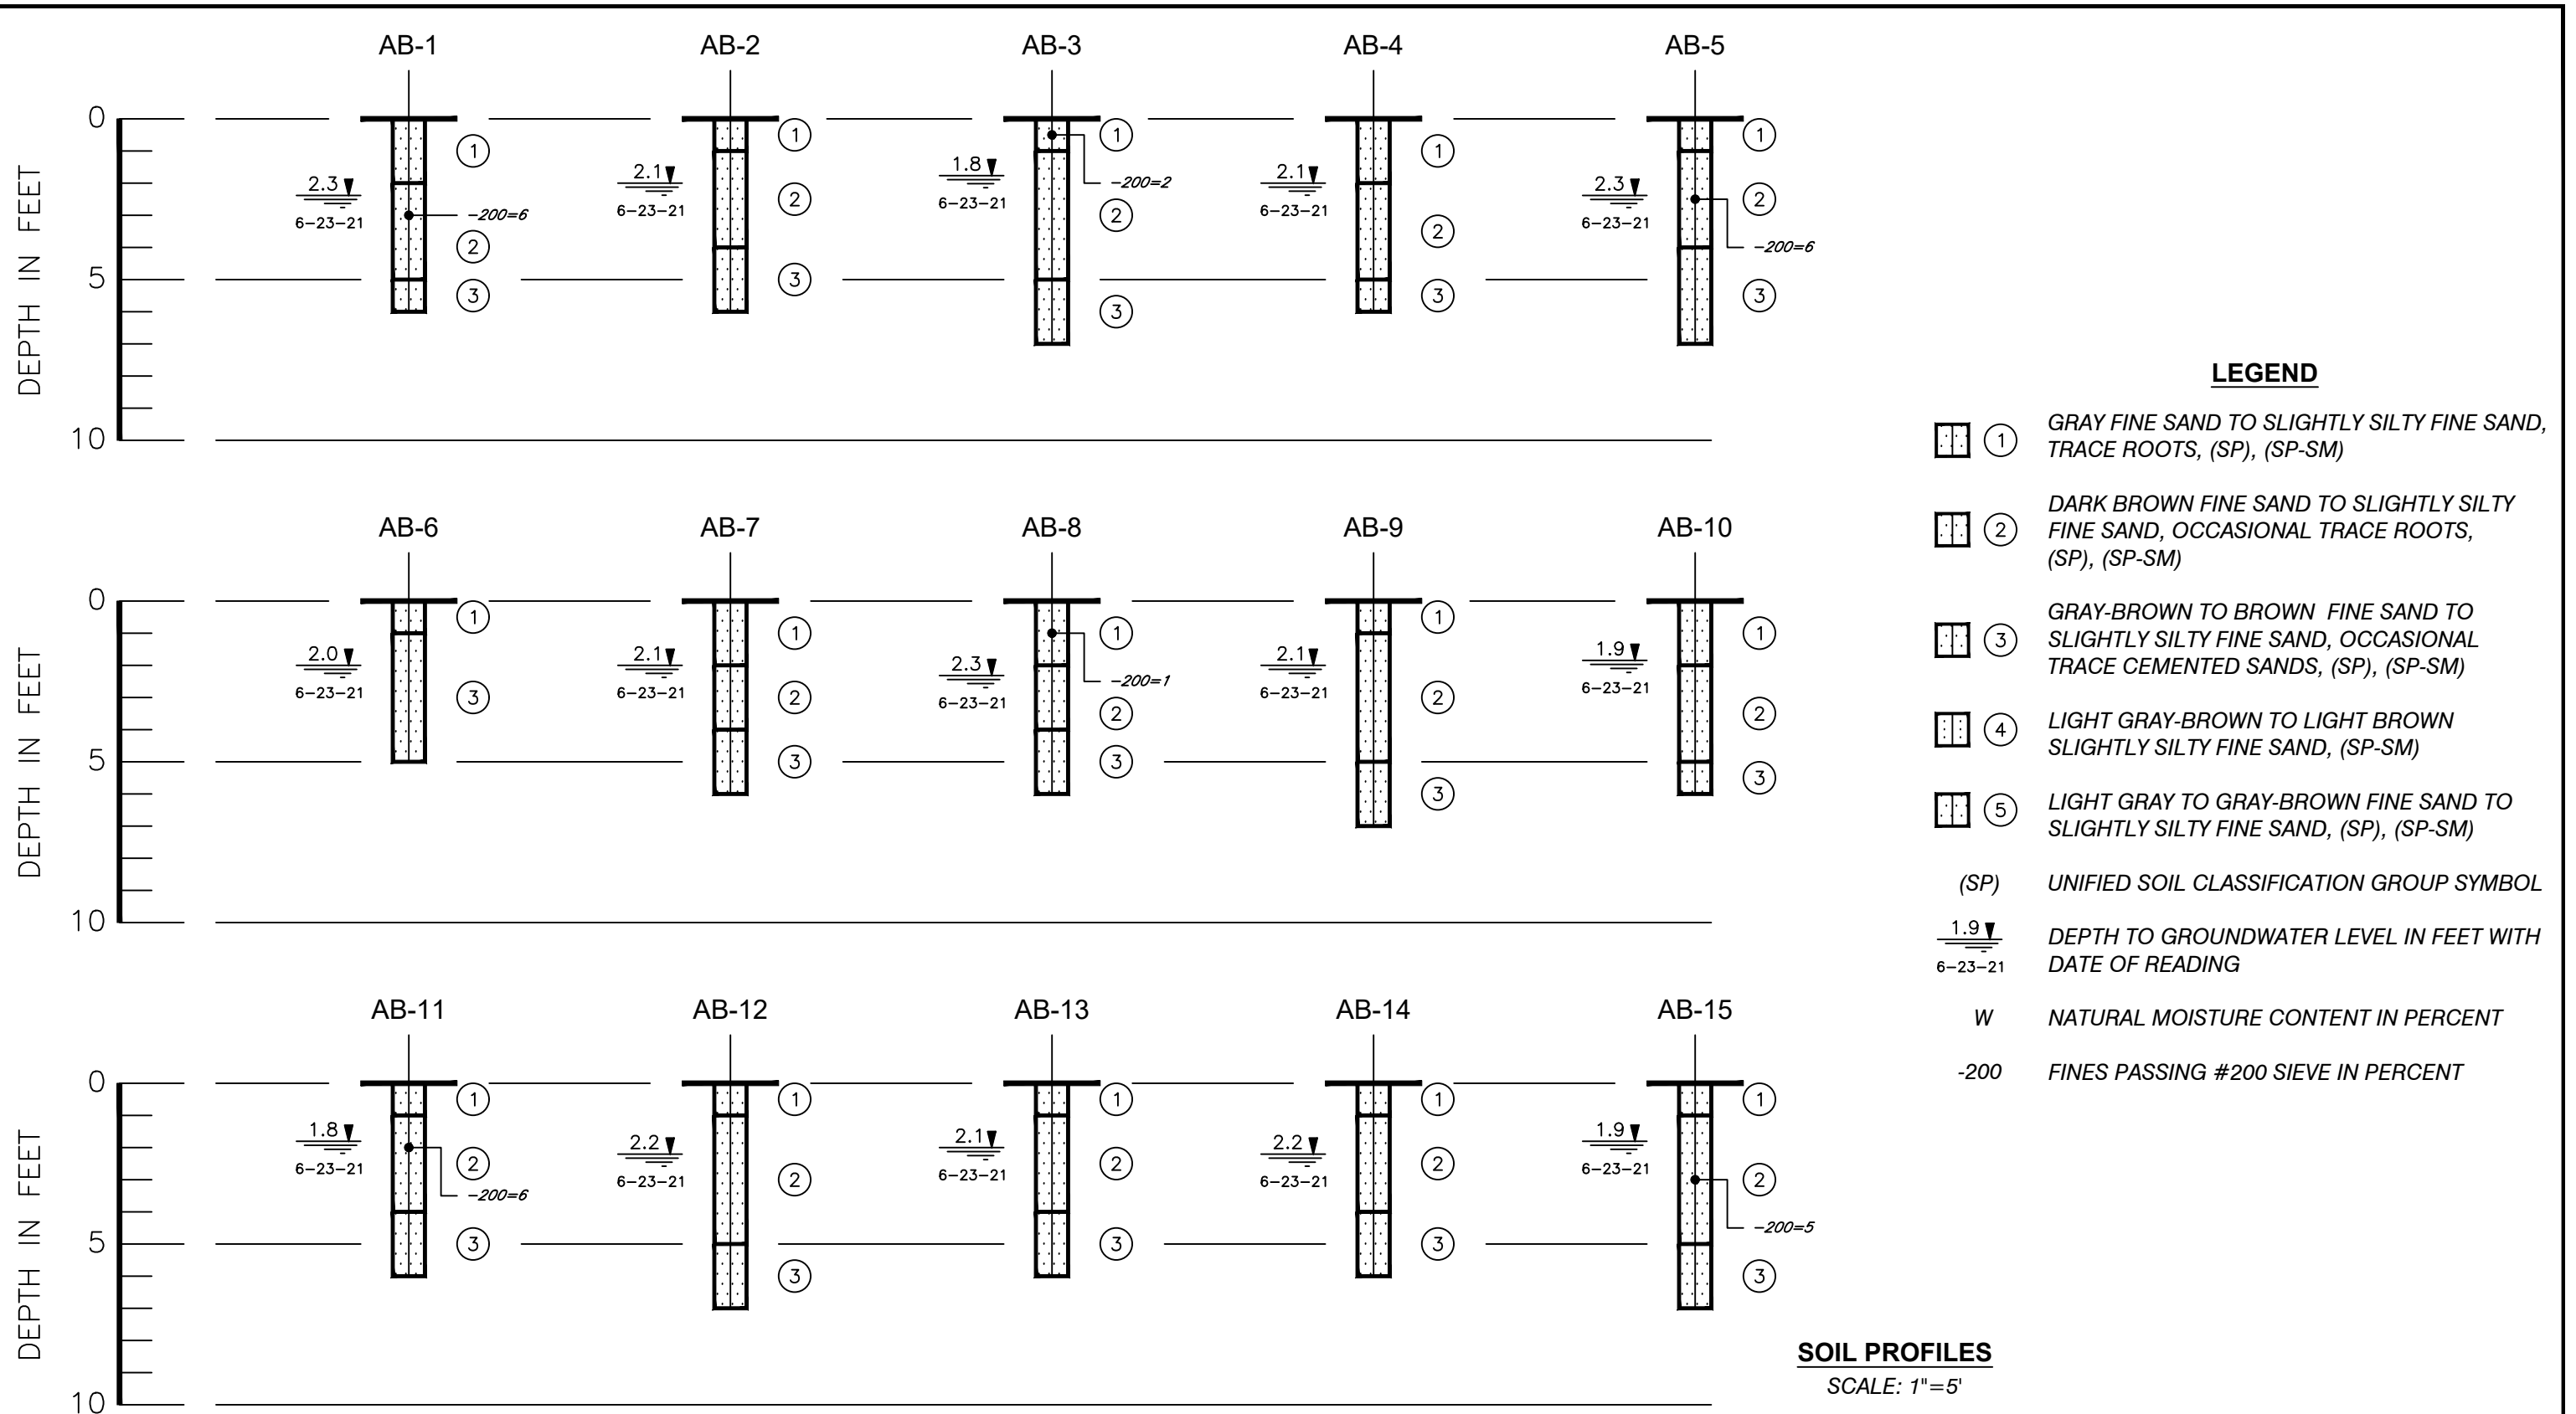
AB-1 AB-2 AB-3 AB-4 AB-5

DEPTH IN FEET
0
5
10

AB-1: 2.3 6-23-21 ① −200=6 ② ③
AB-2: 2.1 6-23-21 ① ② ③
AB-3: 1.8 6-23-21 ① −200=2 ② ③
AB-4: 2.1 6-23-21 ① ② ③
AB-5: 2.3 6-23-21 ① ② −200=6 ③

AB-6 AB-7 AB-8 AB-9 AB-10

DEPTH IN FEET
0
5
10

AB-6: 2.0 6-23-21 ① ③
AB-7: 2.1 6-23-21 ① ② ③
AB-8: 2.3 6-23-21 ① −200=1 ② ③
AB-9: 2.1 6-23-21 ① ② ③
AB-10: 1.9 6-23-21 ① ② ③

AB-11 AB-12 AB-13 AB-14 AB-15

DEPTH IN FEET
0
5
10

AB-11: 1.8 6-23-21 ① ② −200=6 ③
AB-12: 2.2 6-23-21 ① ② ③
AB-13: 2.1 6-23-21 ① ② ③
AB-14: 2.2 6-23-21 ① ② ③
AB-15: 1.9 6-23-21 ① ② −200=5 ③

LEGEND

① GRAY FINE SAND TO SLIGHTLY SILTY FINE SAND, TRACE ROOTS, (SP), (SP-SM)

② DARK BROWN FINE SAND TO SLIGHTLY SILTY FINE SAND, OCCASIONAL TRACE ROOTS, (SP), (SP-SM)

③ GRAY-BROWN TO BROWN FINE SAND TO SLIGHTLY SILTY FINE SAND, OCCASIONAL TRACE CEMENTED SANDS, (SP), (SP-SM)

④ LIGHT GRAY-BROWN TO LIGHT BROWN SLIGHTLY SILTY FINE SAND, (SP-SM)

⑤ LIGHT GRAY TO GRAY-BROWN FINE SAND TO SLIGHTLY SILTY FINE SAND, (SP), (SP-SM)

(SP) UNIFIED SOIL CLASSIFICATION GROUP SYMBOL

1.9 6-23-21 DEPTH TO GROUNDWATER LEVEL IN FEET WITH DATE OF READING

W NATURAL MOISTURE CONTENT IN PERCENT

-200 FINES PASSING #200 SIEVE IN PERCENT

SOIL PROFILES
SCALE: 1"=5'